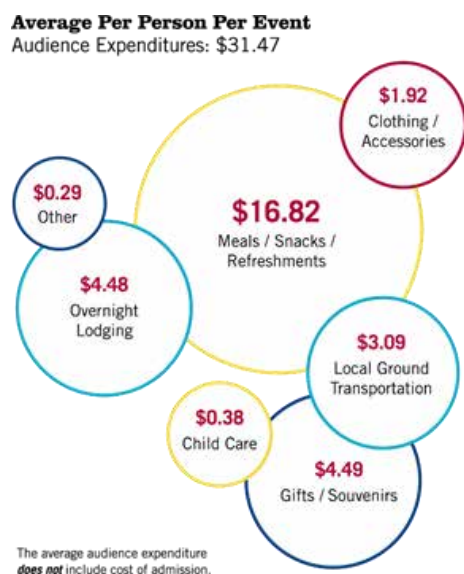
**Average Per Person Per Event**
Audience Expenditures: $31.47

$1.92
Clothing / Accessories

$0.29
Other

$16.82
Meals / Snacks / Refreshments

$4.48
Overnight Lodging

$3.09
Local Ground Transportation

$0.38
Child Care

$4.49
Gifts / Souvenirs

The average audience expenditure ***does not*** include cost of admission.